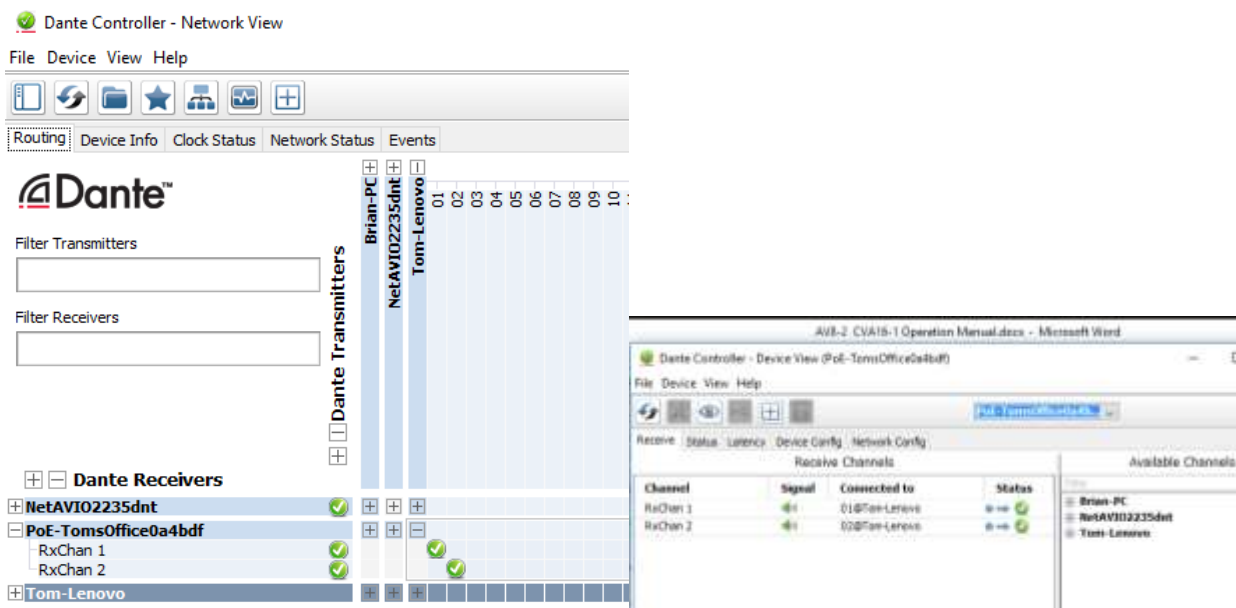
Dante Controller - Network View

File Device View Help

Routing Device Info Clock Status Network Status Events

Dante™

Filter Transmitters

Filter Receivers

Dante Transmitters

Brian-PC
NetAVIO2235dnt
Tom-Lenovo
01 02 03 04 05 06 07 08 09 10

Dante Receivers

NetAVIO2235dnt
PoE-TomsOffice0a4bdf
RxChan 1
RxChan 2
Tom-Lenovo

AVI8-2 CVA16-1 Operation Manual.docx - Microsoft Word

Dante Controller - Device View (PoE-TomsOffice0a4bdf)

File Device View Help

PoE-TomsOffice0a4b...

Receive Status Latency Device Config Network Config

Receive Channels

| Channel | Signal | Connected to | Status |
|---|---|---|---|
| RxChan 1 | | 01@Tom-Lenovo | |
| RxChan 2 | | 02@Tom-Lenovo | |

Available Channels

Brian-PC
NetAVIO2235dnt
Tom-Lenovo